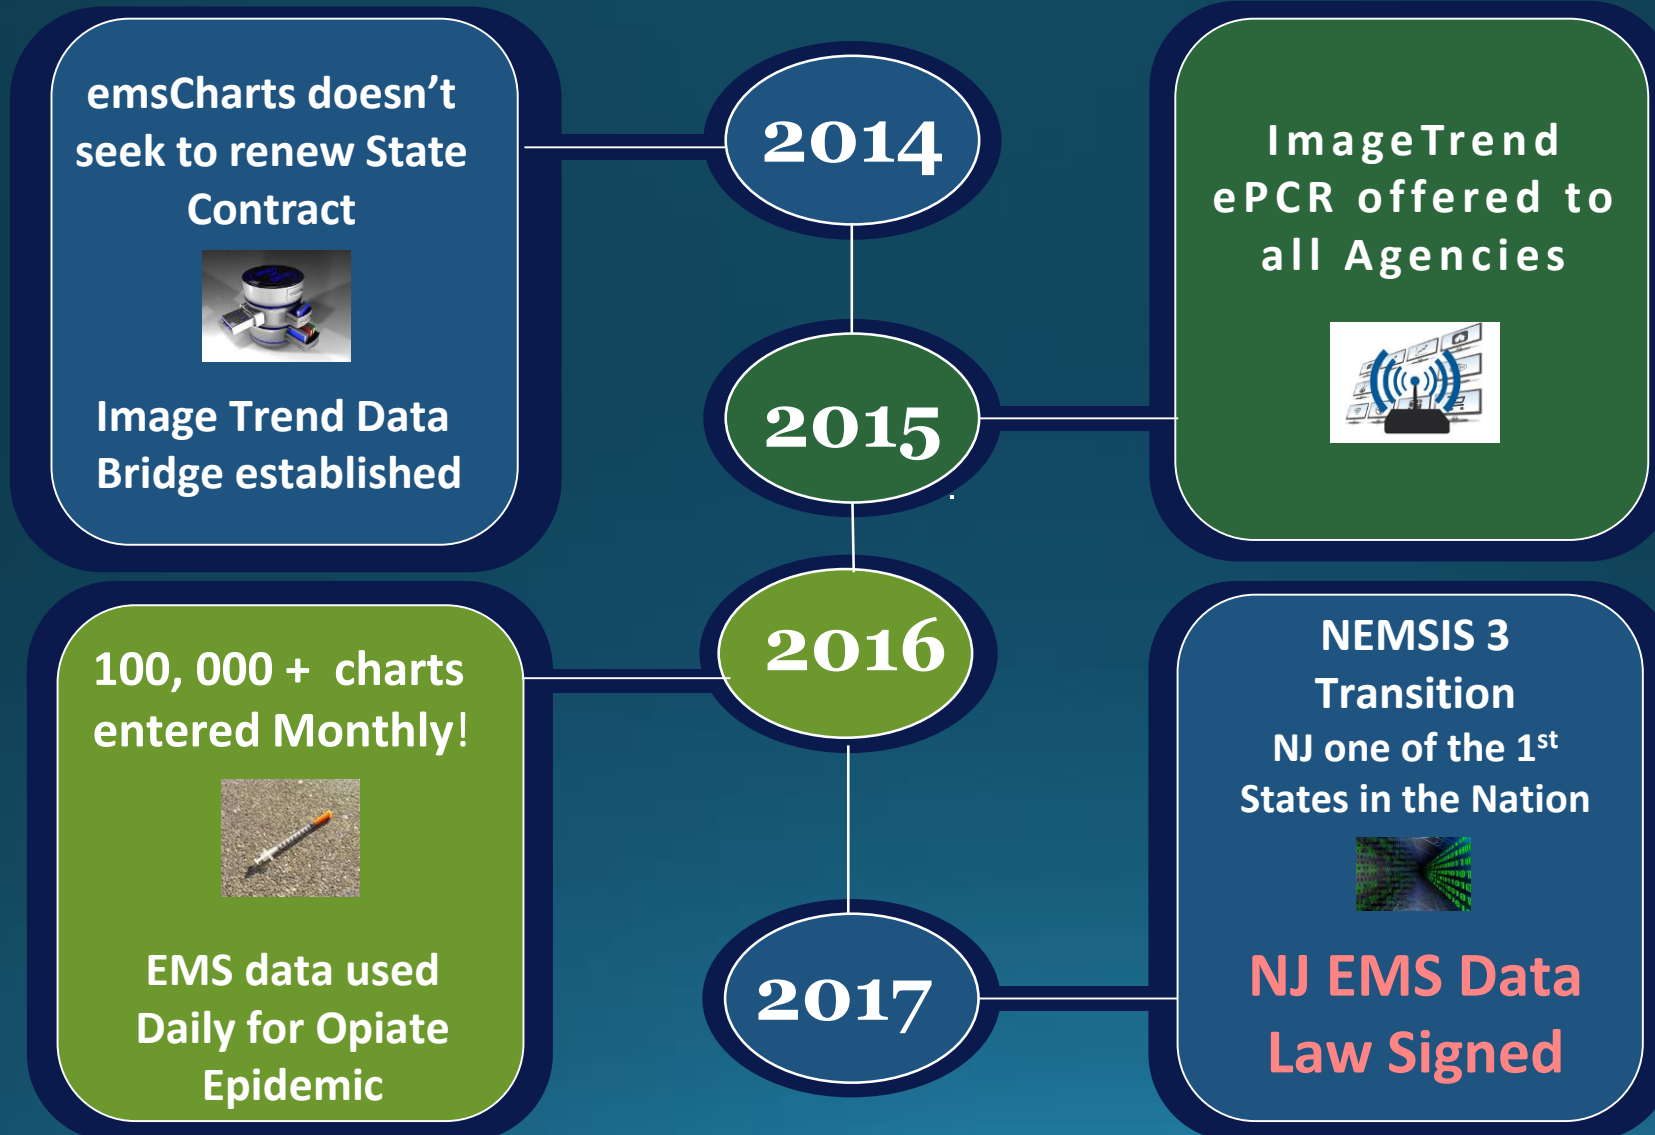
emsCharts doesn't seek to renew State Contract

Image Trend Data Bridge established

2014

ImageTrend ePCR offered to all Agencies

2015

2016

100, 000 + charts entered Monthly!

EMS data used Daily for Opiate Epidemic

NEMSIS 3 Transition NJ one of the 1$^{st}$ States in the Nation

2017

NJ EMS Data Law Signed